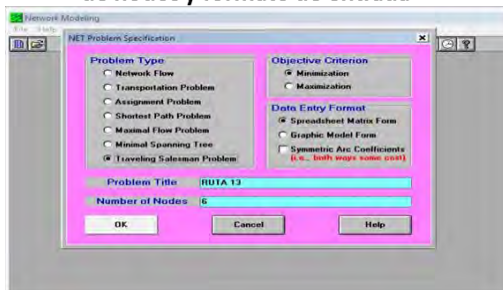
de nodos y formato de entrada

Network Modeling
File Help

NET Problem Specification

Problem Type
Network Flow
Transportation Problem
Assignment Problem
Shortest Path Problem
Maximal Flow Problem
Minimal Spanning Tree
Traveling Salesman Problem

Objective Criterion
Minimization
Maximization

Data Entry Format
Spreadsheet Matrix Form
Graphic Model Form
Symmetric Arc Coefficients
(i.e., both ways same cost)

Problem Title RUTA 13

Number of Nodes 6

OK
Cancel
Help